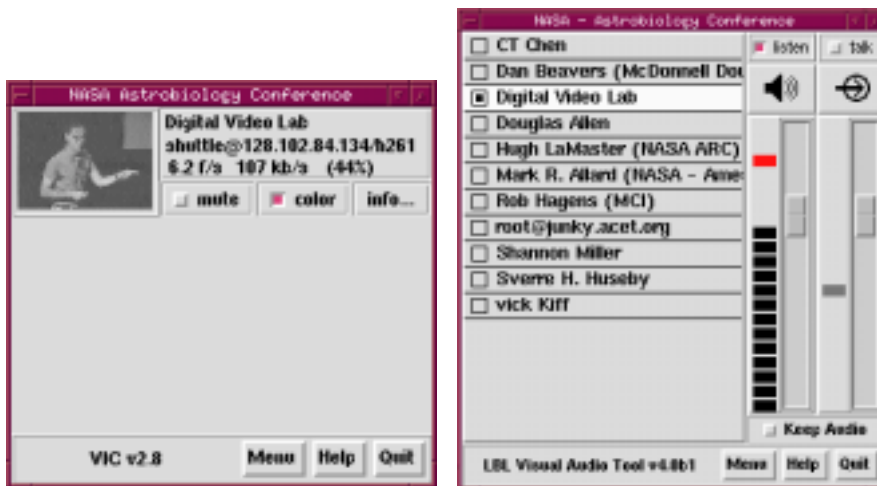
NASA Astrobiology Conference

Digital Video Lab
shuttle@128.102.84.134/h261
6.2 f/s 107 kb/s (44%)

mute
color
info...

VIC v2.8
Menu
Help
Quit

NASA - Astrobiology Conference

CT Chen
Dan Beavers (McDonnell Dou
Digital Video Lab
Douglas Allen
Hugh LaMaster (NASA ARC)
Mark R. Allard (NASA - Ames
Rob Hagens (MCI)
root@junky.acet.org
Shannon Miller
Sverre H. Huseby
vick Kiff

listen
talk

Keep Audio

LBL Visual Audio Tool v4.0b1
Menu
Help
Quit